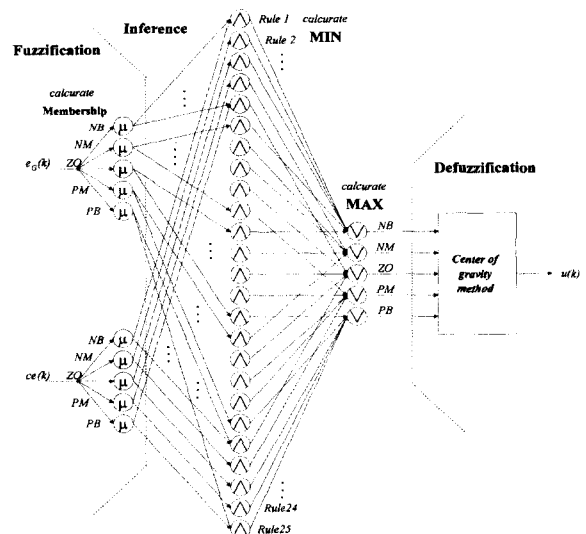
Inference

Fuzzification

Rule 1 calculate
Rule 2 MIN

calcurate
Membership

NB $\mu$
NM $\mu$
$e_G(k)$ ZO $\mu$
PM $\mu$
PB $\mu$

Defuzzification

calcurate
MAX

NB
NM
ZO
PM
PB

Center of gravity method

$u(k)$

NB $\mu$
NM $\mu$
$ce(k)$ ZO $\mu$
PM $\mu$
PB $\mu$

Rule24
Rule25